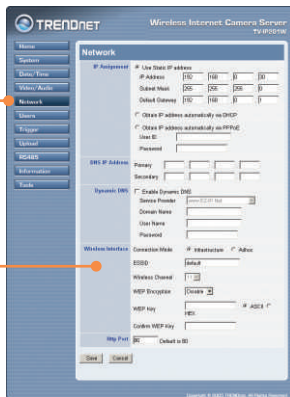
TRENDnet

Wireless Internet Camera Server
TV-IP201W

Home
System
Date/Time
Video/Audio
Network
Users
Trigger
Upload
RS485
Information
Tools

Network

IP Assignment
Use Static IP address
IP Address 192 . 168 . 0 . 30
Subnet Mask 255 . 255 . 255 . 0
Default Gateway 192 . 168 . 0 . 1

Obtain IP address automatically via DHCP

Obtain IP address automatically via PPPoE
User ID
Password

DNS IP Address
Primary
Secondary

Dynamic DNS
Enable Dynamic DNS
Service Provider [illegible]
Domain Name
User Name
Password

Wireless Interface
Connection Mode Infrastructure Adhoc
ESSID default
Wireless Channel 11
WEP Encryption Disable
WEP Key ASCII HEX
Confirm WEP Key

Http Port 80 Default is 80

Save Cancel

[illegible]